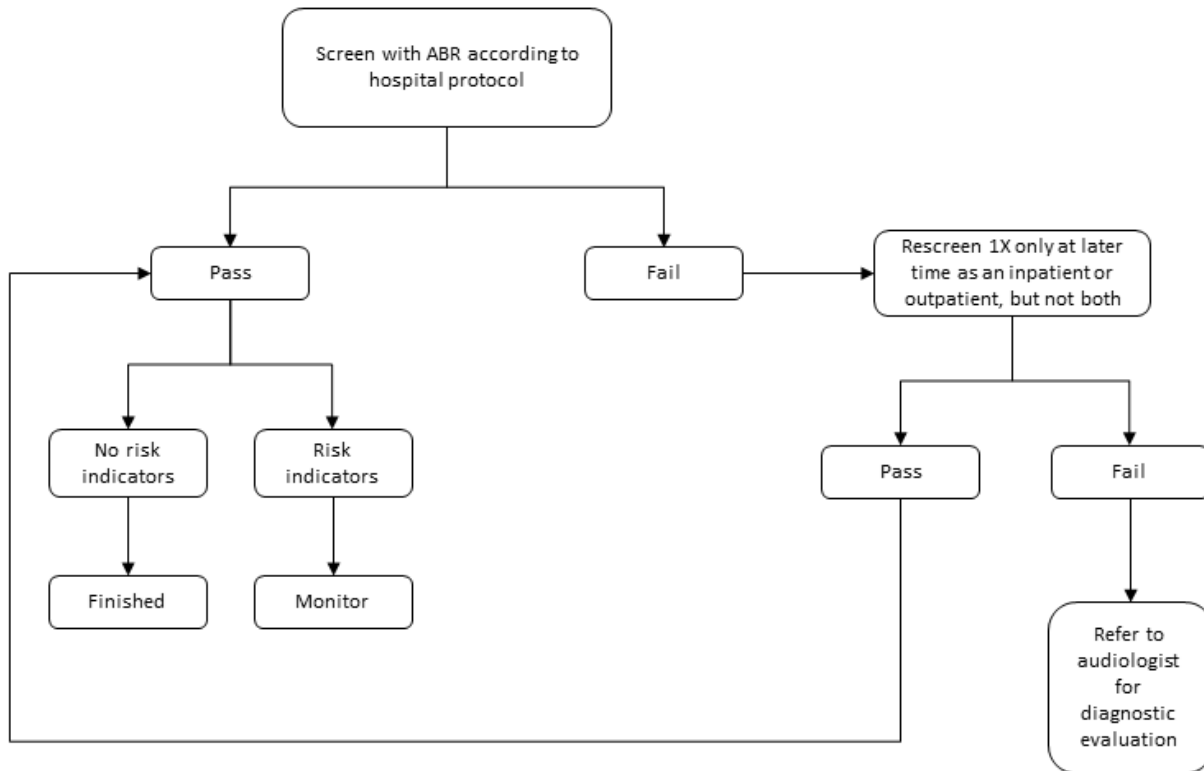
Screen with ABR according to hospital protocol

Pass

Fail

Rescreen 1X only at later time as an inpatient or outpatient, but not both

No risk indicators

Risk indicators

Finished

Monitor

Pass

Fail

Refer to audiologist for diagnostic evaluation